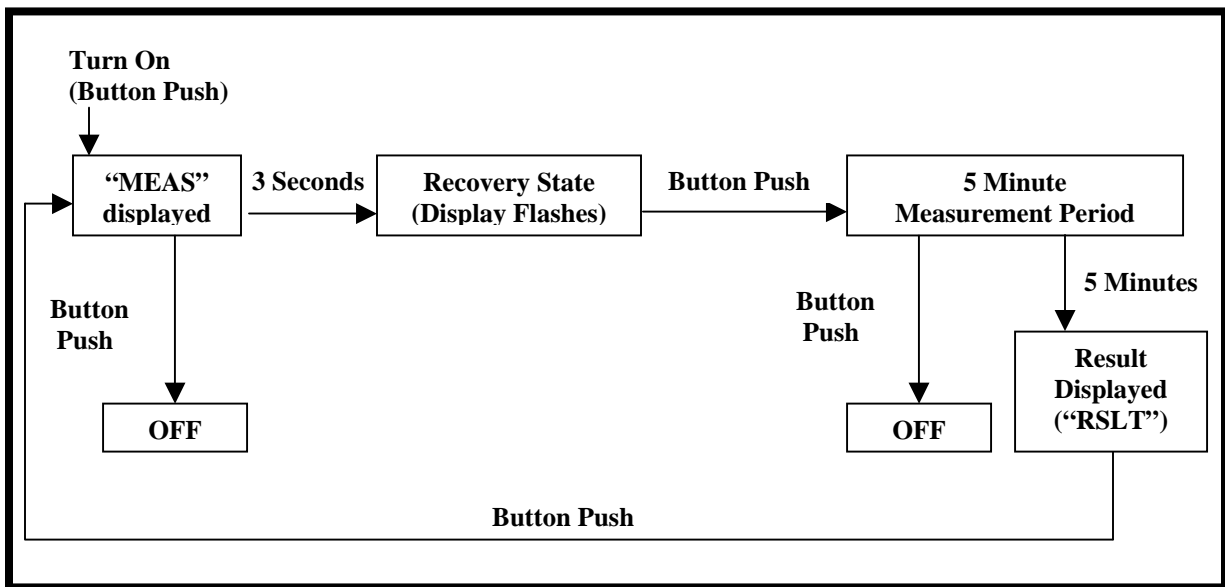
Turn On (Button Push)

"MEAS" displayed

3 Seconds

Recovery State (Display Flashes)

Button Push

5 Minute Measurement Period

Button Push

OFF

Button Push

5 Minutes

OFF

Result Displayed ("RSLT")

Button Push